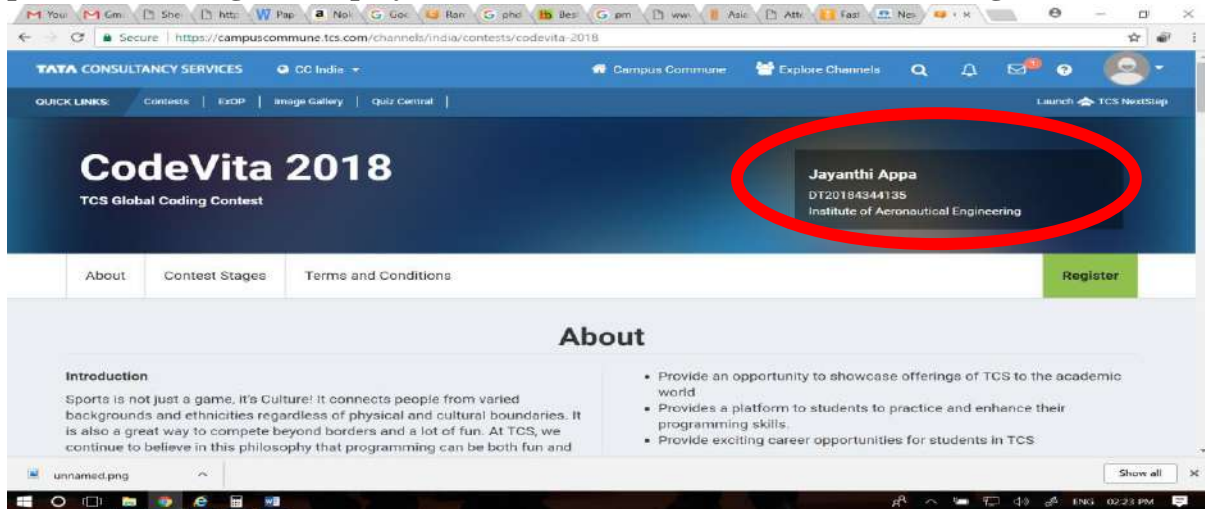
M You | M Gm | She | http | W Pap | a Nol | G Goo | Ran | G pho | Best | G pm | www | Asia | Atte | Fast | New | × 

Secure | https://campuscommune.tcs.com/channels/india/contests/codevita-2018

TATA CONSULTANCY SERVICES | CC India | Campus Commune | Explore Channels

QUICK LINKS: Contests | ExOP | Image Gallery | Quiz Central | Launch TCS NextStep

CodeVita 2018

TCS Global Coding Contest

Jayanthi Appa
DT20184344135
Institute of Aeronautical Engineering

About | Contest Stages | Terms and Conditions | Register

About

Introduction

Sports is not just a game, it's Culture! It connects people from varied backgrounds and ethnicities regardless of physical and cultural boundaries. It is also a great way to compete beyond borders and a lot of fun. At TCS, we continue to believe in this philosophy that programming can be both fun and

• Provide an opportunity to showcase offerings of TCS to the academic world
• Provides a platform to students to practice and enhance their programming skills.
• Provide exciting career opportunities for students in TCS

unnamed.png | Show all

ENG 02:23 PM